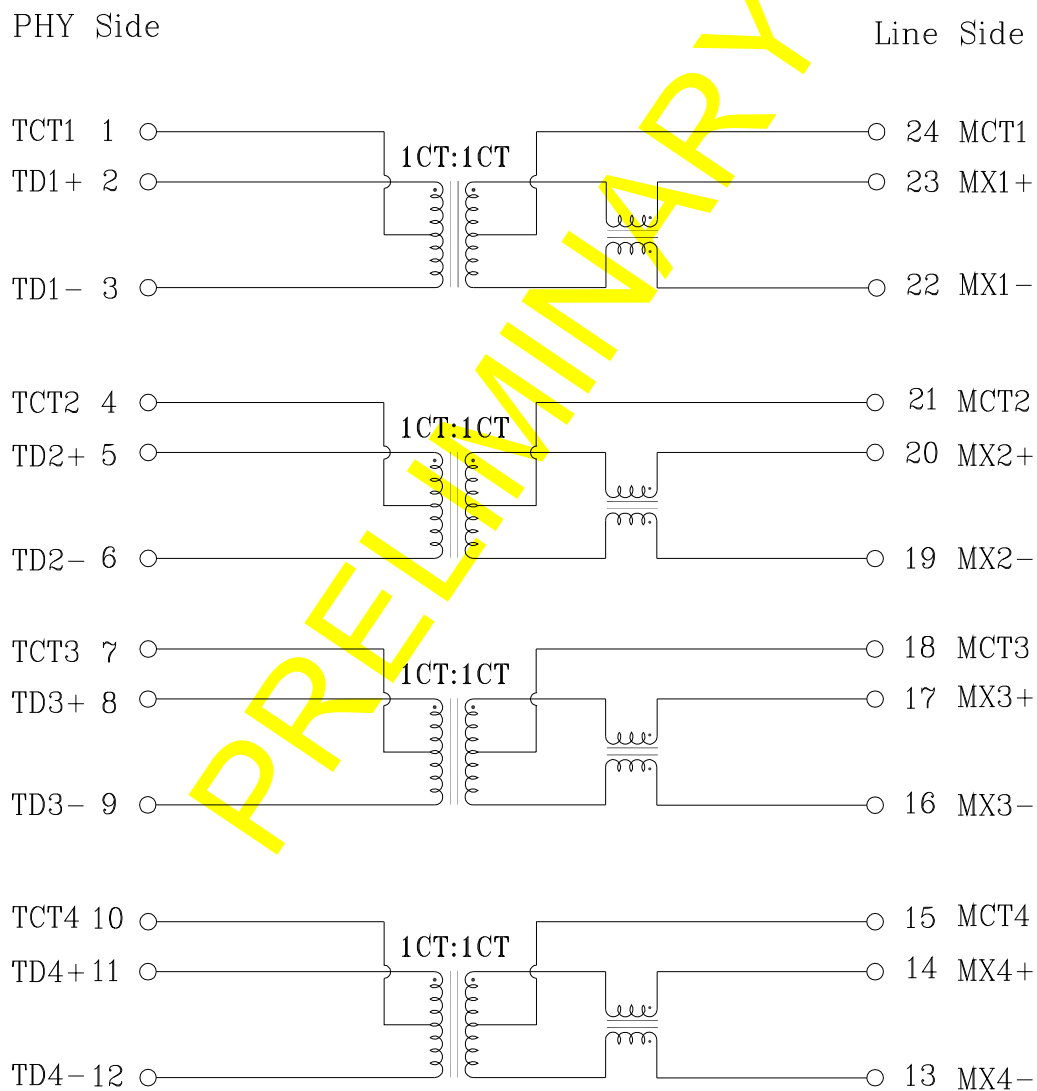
PHY Side

Line Side

PRELIMINARY

TCT1 1
TD1+ 2
TD1− 3

1CT:1CT

24 MCT1
23 MX1+
22 MX1−

TCT2 4
TD2+ 5
TD2− 6

1CT:1CT

21 MCT2
20 MX2+
19 MX2−

TCT3 7
TD3+ 8
TD3− 9

1CT:1CT

18 MCT3
17 MX3+
16 MX3−

TCT4 10
TD4+ 11
TD4− 12

1CT:1CT

15 MCT4
14 MX4+
13 MX4−